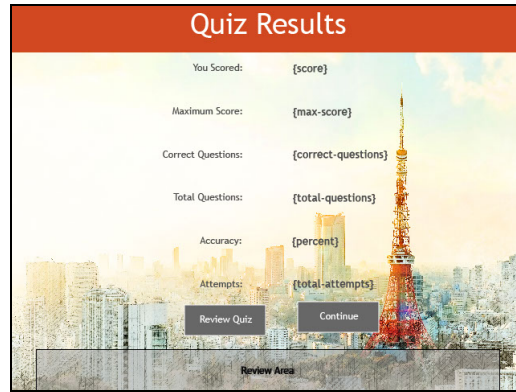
Quiz Results

| | |
|---|---|
| You Scored: | {score} |
| Maximum Score: | {max-score} |
| Correct Questions: | {correct-questions} |
| Total Questions: | {total-questions} |
| Accuracy: | {percent} |
| Attempts: | {total-attempts} |

Review Quiz

Continue

Review Area